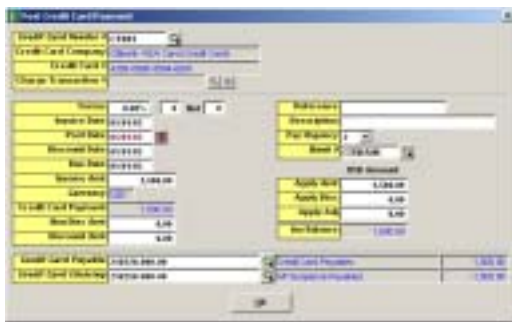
Post Credit Card Payment

Credit Card Number # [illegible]
Credit Card Company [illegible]
Credit Card # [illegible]
Charge Transaction # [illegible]

Terms 0.00% 0 Net 0
Invoice Date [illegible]
Post Date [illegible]
Discount Date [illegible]
Due Date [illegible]
Invoice Amt 1,000.00
Currency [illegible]
Credit Card Payment 1,000.00
Non/Disc Amt 0.00
Discount Amt 0.00

Reference
Description
Pay Frequency
Bank # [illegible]

Bill Amount
Apply Amt 1,000.00
Apply Disc 0.00
Apply Adj 0.00
Net Balance 1,000.00

Credit Card Payable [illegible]
Credit Card Clearing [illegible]

Credit Card Payables 1,000.00
AP Temporary Payables 1,000.00

OK